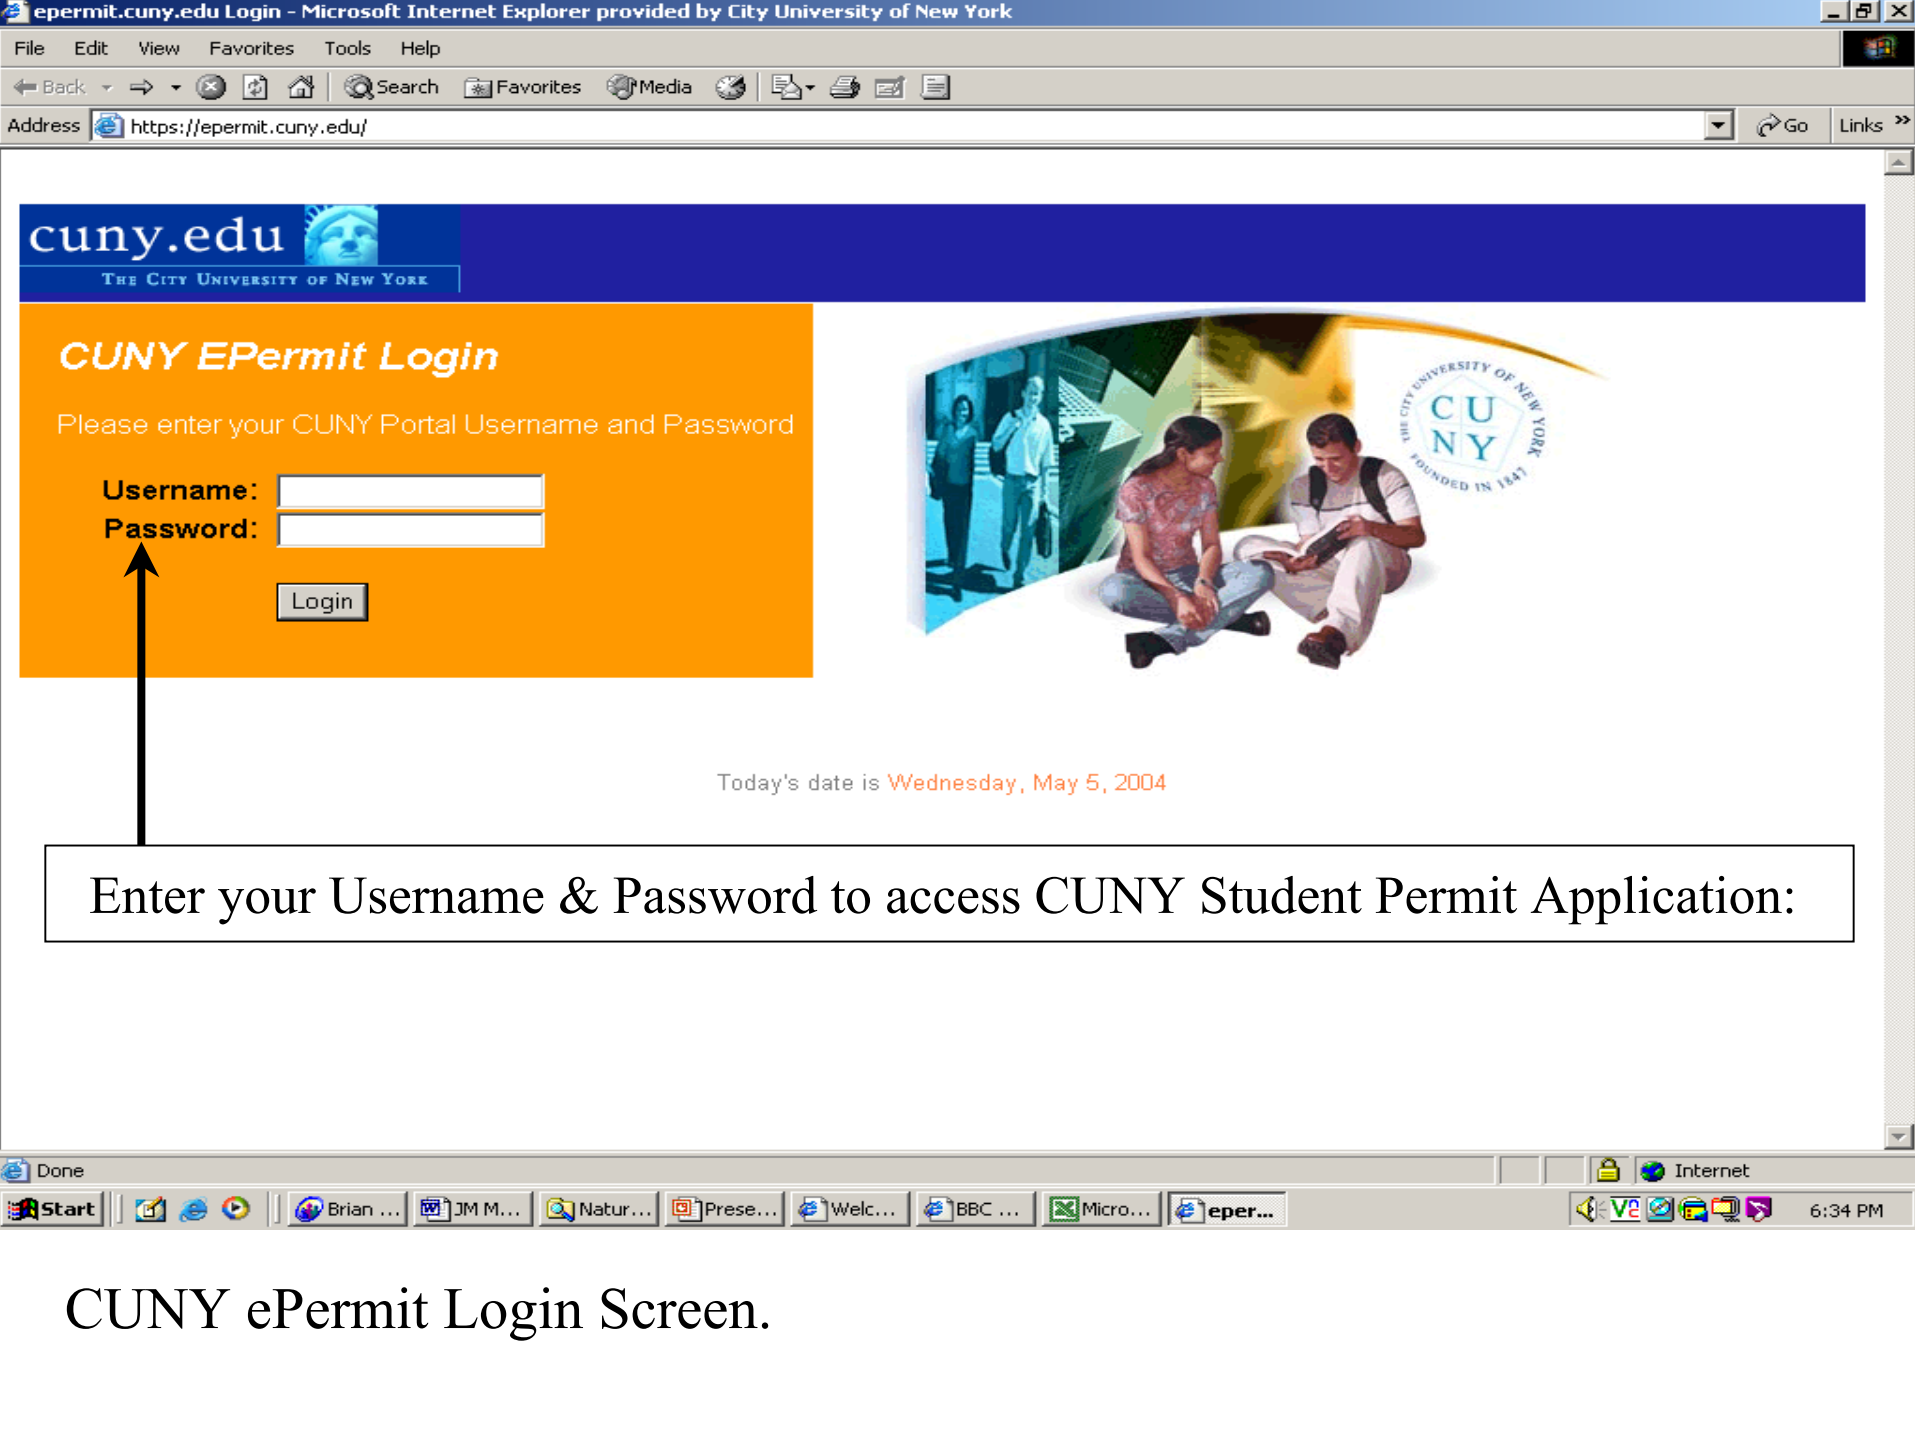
epermit.cuny.edu Login - Microsoft Internet Explorer provided by City University of New York

File Edit View Favorites Tools Help

Back Search Favorites Media

Address https://epermit.cuny.edu/ Go Links

cuny.edu
THE CITY UNIVERSITY OF NEW YORK

CUNY EPermit Login

Please enter your CUNY Portal Username and Password

Username:
Password:

Login

THE CITY UNIVERSITY OF NEW YORK CU NY FOUNDED IN 1847

Today's date is Wednesday, May 5, 2004

Enter your Username & Password to access CUNY Student Permit Application:

Done Internet

Start Brian ... JM M... Natur... Prese... Welc... BBC ... Micro... eper... 6:34 PM

CUNY ePermit Login Screen.